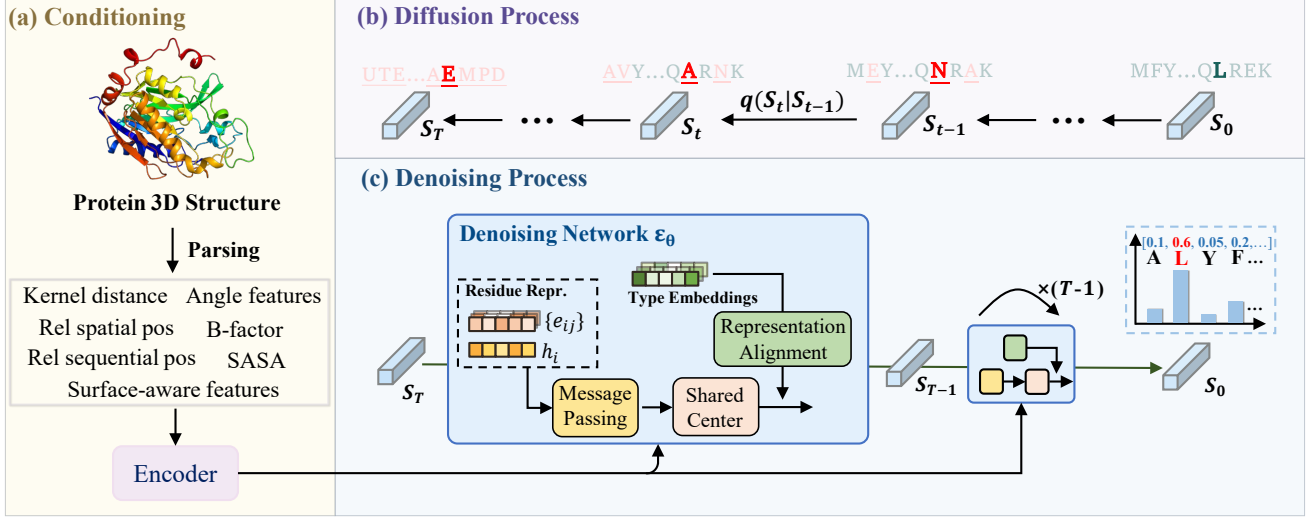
(a) Conditioning

Protein 3D Structure

Parsing

Kernel distance Angle features
Rel spatial pos B-factor
Rel sequential pos SASA
Surface-aware features

Encoder

(b) Diffusion Process

UTE...AEMPD
$S_T$

...

AVY...QARNK
$S_t$

$q(S_t|S_{t-1})$

MEY...QNRAK
$S_{t-1}$

...

MFY...QLREK
$S_0$

(c) Denoising Process

Denoising Network $\varepsilon_\theta$

Residue Repr.
$\{e_{ij}\}$
$h_i$

Type Embeddings

Representation Alignment

Message Passing

Shared Center

$S_T$

$S_{T-1}$

$\times(T\text{-}1)$

[0.1, 0.6, 0.05, 0.2,...]
A L Y F...
...

$S_0$